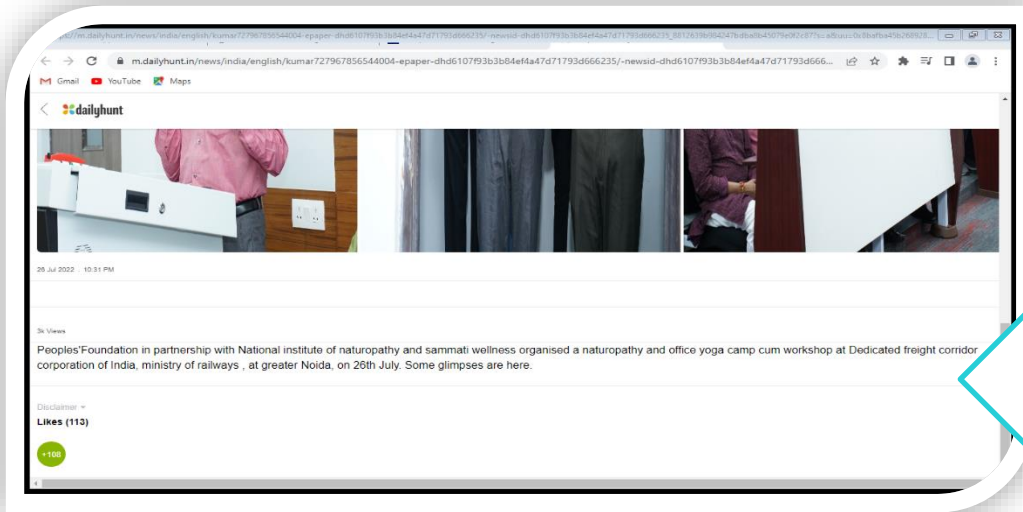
m.dailyhunt.in/news/india/english/kumar727967856544004-epaper-dhd6107f93b3b84ef4a47d71793d666235/-newsid-dhd6107f93b3b84ef4a47d71793d666...

Gmail YouTube Maps

dailyhunt

26 Jul 2022 · 10:31 PM

3k Views

Peoples'Foundation in partnership with National institute of naturopathy and sammati wellness organised a naturopathy and office yoga camp cum workshop at Dedicated freight corridor corporation of India, ministry of railways , at greater Noida, on 26th July. Some glimpses are here.

Disclaimer

Likes (113)

+108